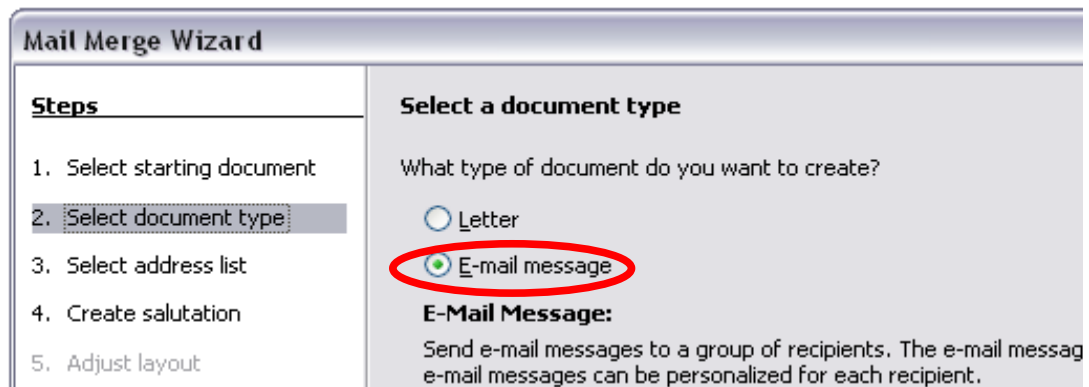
Mail Merge Wizard

Steps

1. Select starting document

2. Select document type

3. Select address list

4. Create salutation

5. Adjust layout

Select a document type

What type of document do you want to create?

Letter

E-mail message

E-Mail Message:

Send e-mail messages to a group of recipients. The e-mail messag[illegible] e-mail messages can be personalized for each recipient.